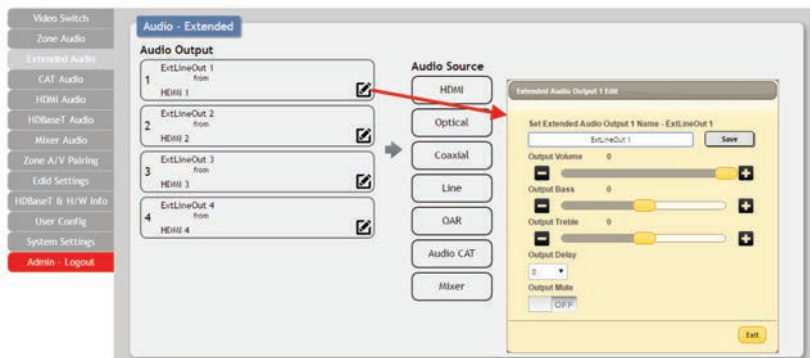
Video Switch
Zone Audio
Extended Audio
CAT Audio
HDMI Audio
HDBaseT Audio
Mixer Audio
Zone A/V Pairing
Edid Settings
HDBaseT & H/W Info
User Config
System Settings
Admin - Logout

Audio - Extended

Audio Output

1 ExtLineOut 1 from HDMI 1

2 ExtLineOut 2 from HDMI 2

3 ExtLineOut 3 from HDMI 3

4 ExtLineOut 4 from HDMI 4

Audio Source

HDMI

Optical

Coaxial

Line

OAR

Audio CAT

Mixer

Extended Audio Output 1 Edit

Set Extended Audio Output 1 Name - ExtLineOut 1

ExtLineOut 1

Save

Output Volume 0

Output Bass 0

Output Treble 0

Output Delay

0

Output Mute

OFF

Exit